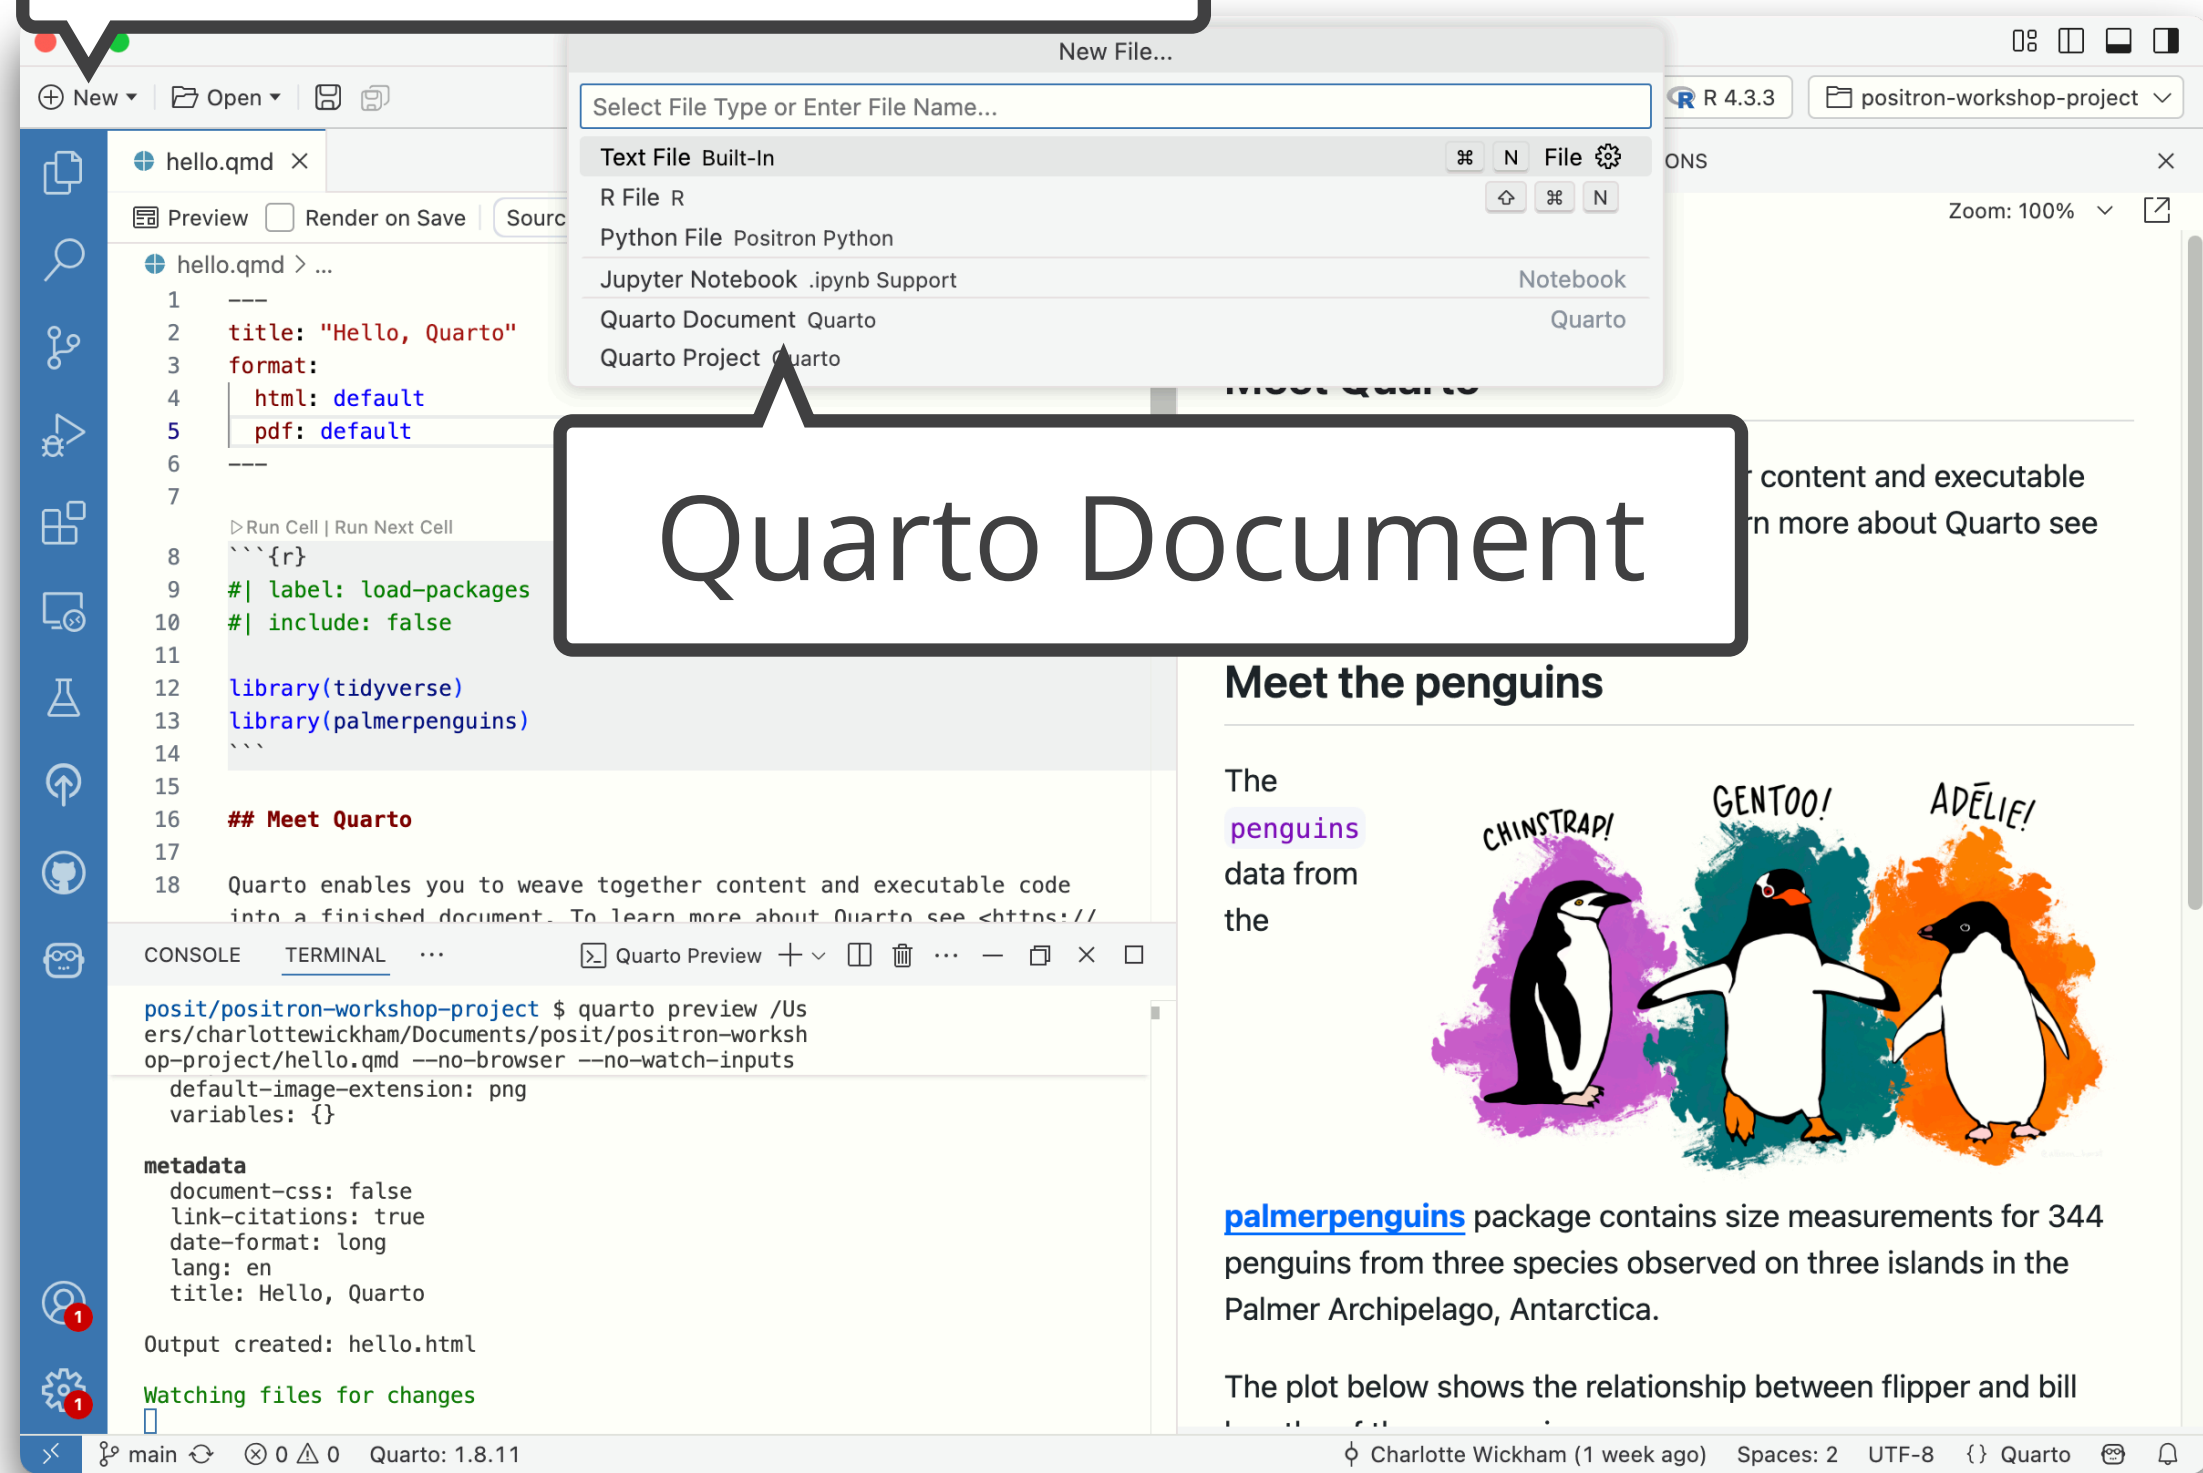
New File...

New · Open

Select File Type or Enter File Name...

Text File Built-In ⌘ N File
R File R ⇧ ⌘ N
Python File Positron Python
Jupyter Notebook .ipynb Support Notebook
Quarto Document Quarto Quarto
Quarto Project Quarto

R 4.3.3 positron-workshop-project

hello.qmd

Preview Render on Save Sourc

hello.qmd > ...

1 ---
2 title: "Hello, Quarto"
3 format:
4 html: default
5 pdf: default
6 ---
7
Run Cell | Run Next Cell
8 ```{r}
9 #| label: load-packages
10 #| include: false
11
12 library(tidyverse)
13 library(palmerpenguins)
14 ```
15
16 ## Meet Quarto
17
18 Quarto enables you to weave together content and executable code into a finished document. To learn more about Quarto see <https://

Quarto Document

ONS

Zoom: 100%

content and executable
n more about Quarto see

Meet the penguins

The penguins data from the

CHINSTRAP! GENTOO! ADÉLIE!

palmerpenguins package contains size measurements for 344 penguins from three species observed on three islands in the Palmer Archipelago, Antarctica.

The plot below shows the relationship between flipper and bill

CONSOLE TERMINAL ··· Quarto Preview

posit/positron-workshop-project $ quarto preview /Users/charlottewickham/Documents/posit/positron-workshop-project/hello.qmd --no-browser --no-watch-inputs
default-image-extension: png
variables: {}

metadata
document-css: false
link-citations: true
date-format: long
lang: en
title: Hello, Quarto

Output created: hello.html

Watching files for changes

main ⊗ 0 ⚠ 0 Quarto: 1.8.11 Charlotte Wickham (1 week ago) Spaces: 2 UTF-8 {} Quarto